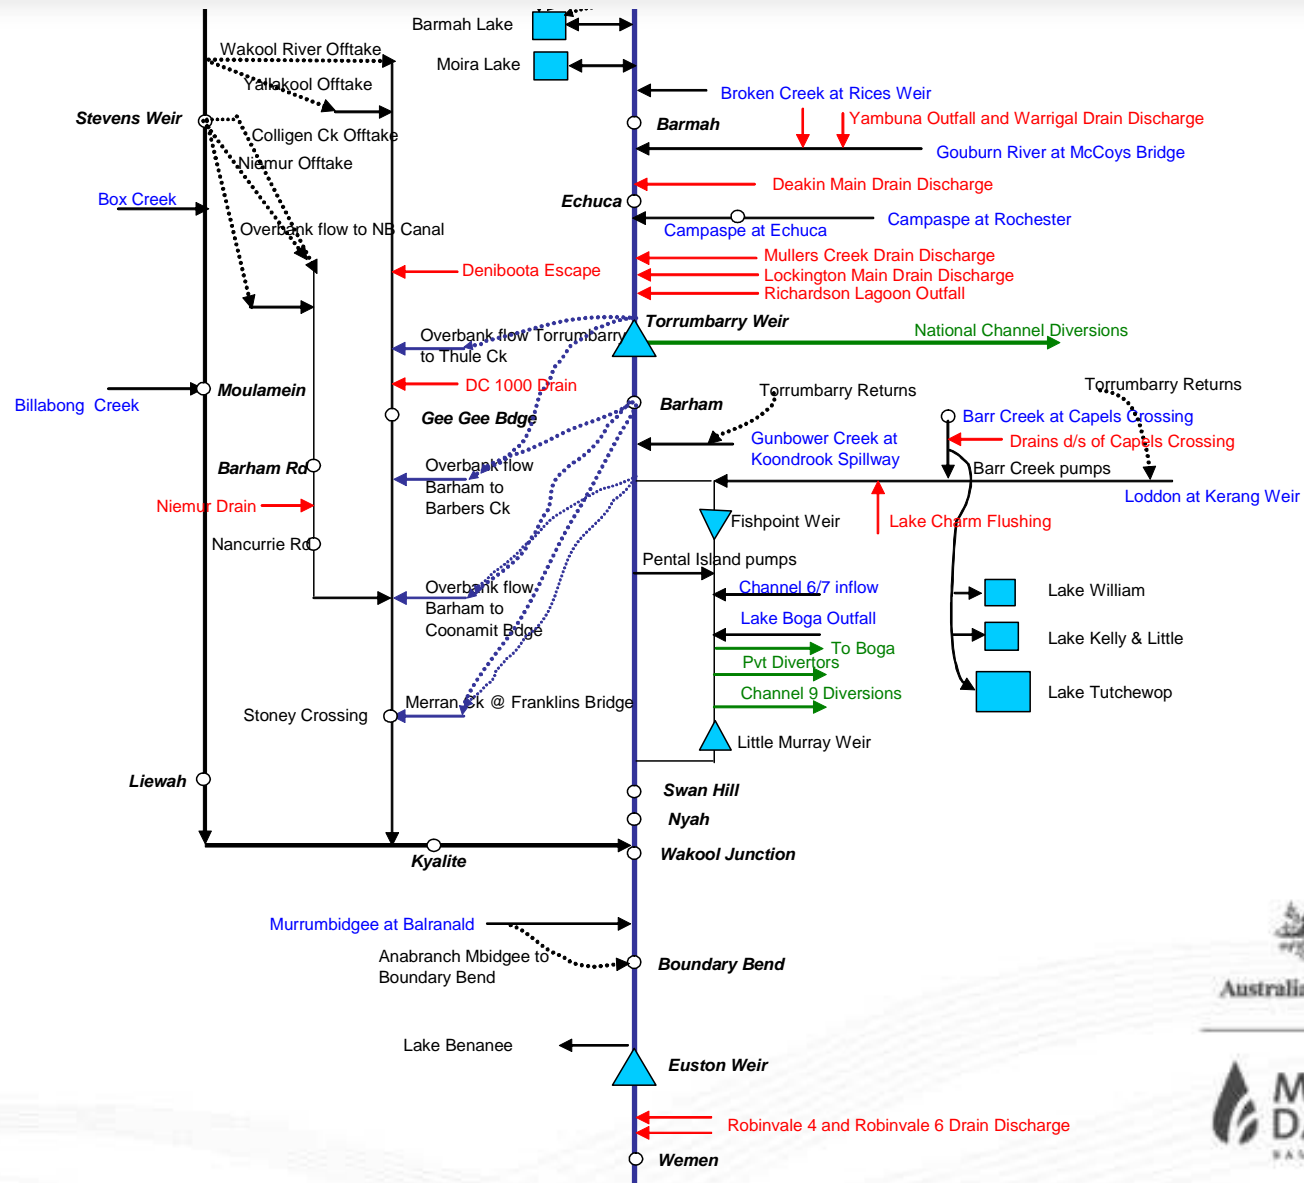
Barmah Lake
Wakool River Offtake
Moira Lake
Yallakool Offtake
Broken Creek at Rices Weir
Stevens Weir
Barmah
Yambuna Outfall and Warrigal Drain Discharge
Colligen Ck Offtake
Gouburn River at McCoys Bridge
Niemur Offtake
Deakin Main Drain Discharge
Box Creek
Echuca
Campaspe at Rochester
Campaspe at Echuca
Overbank flow to NB Canal
Mullers Creek Drain Discharge
Deniboota Escape
Lockington Main Drain Discharge
Richardson Lagoon Outfall
Torrumbarry Weir
Overbank flow Torrumbarry to Thule Ck
National Channel Diversions
Moulamein
DC 1000 Drain
Torrumbarry Returns
Torrumbarry Returns
Billabong Creek
Barham
Gee Gee Bdge
Barr Creek at Capels Crossing
Gunbower Creek at Koondrook Spillway
Drains d/s of Capels Crossing
Barham Rd
Overbank flow Barham to Barbers Ck
Barr Creek pumps
Loddon at Kerang Weir
Niemur Drain
Fishpoint Weir
Lake Charm Flushing
Nancurrie Rd
Pental Island pumps
Channel 6/7 inflow
Lake William
Overbank flow Barham to Coonamit Bdge
Lake Boga Outfall
Lake Kelly & Little
To Boga
Pvt Divertors
Merran Ck @ Franklins Bridge
Channel 9 Diversions
Lake Tutchewop
Stoney Crossing
Little Murray Weir
Liewah
Swan Hill
Nyah
Wakool Junction
Kyalite
Murrumbidgee at Balranald
Anabranch Mbidgee to Boundary Bend
Boundary Bend
Australia
Lake Benanee
Euston Weir
Robinvale 4 and Robinvale 6 Drain Discharge
Wemen